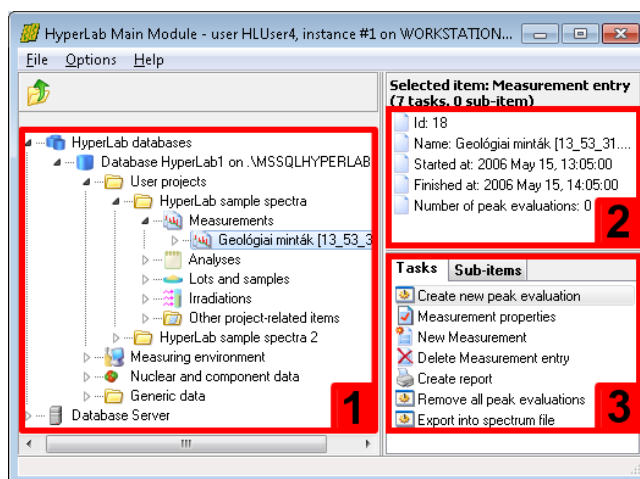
HyperLab Main Module - user HLUser4, instance #1 on WORKSTATION...

File Options Help

HyperLab databases
Database HyperLab1 on .\MSSQLHYPERLAB
User projects
HyperLab sample spectra
Measurements
Geológiai minták [13_53_3
Analyses
Lots and samples
Irradiations
Other project-related items
HyperLab sample spectra 2
Measuring environment
Nuclear and component data
Generic data
Database Server

1

Selected item: Measurement entry (7 tasks, 0 sub-item)

Id: 18
Name: Geológiai minták [13_53_31....
Started at: 2006 May 15, 13:05:00
Finished at: 2006 May 15, 14:05:00
Number of peak evaluations: 0

2

Tasks Sub-items

Create new peak evaluation
Measurement properties
New Measurement
Delete Measurement entry
Create report
Remove all peak evaluations
Export into spectrum file

3